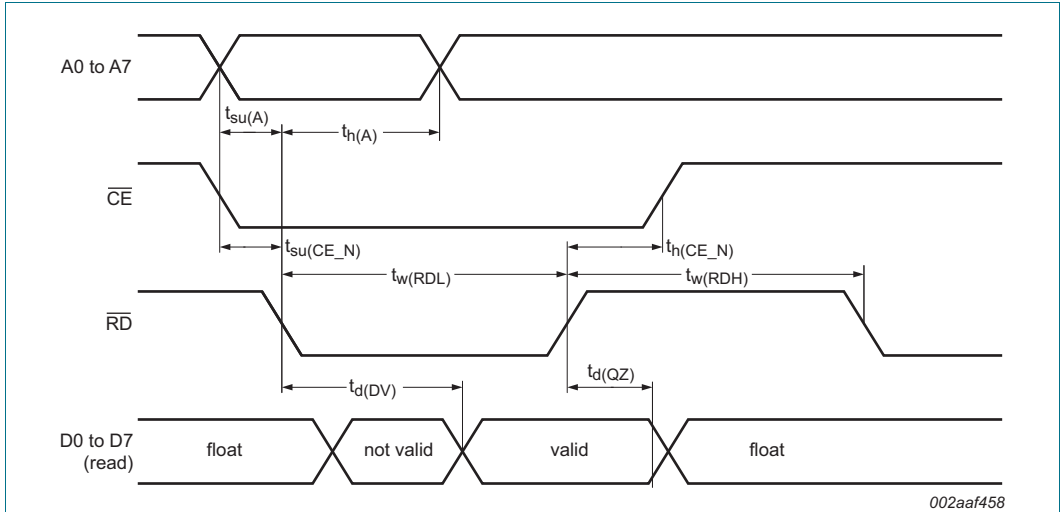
A0 to A7

$t_{su(A)}$

$t_{h(A)}$

$\overline{CE}$

$t_{su(CE\_N)}$

$t_{h(CE\_N)}$

$t_{w(RDL)}$

$t_{w(RDH)}$

$\overline{RD}$

$t_{d(DV)}$

$t_{d(QZ)}$

D0 to D7 (read)

float

not valid

valid

float

002aaf458